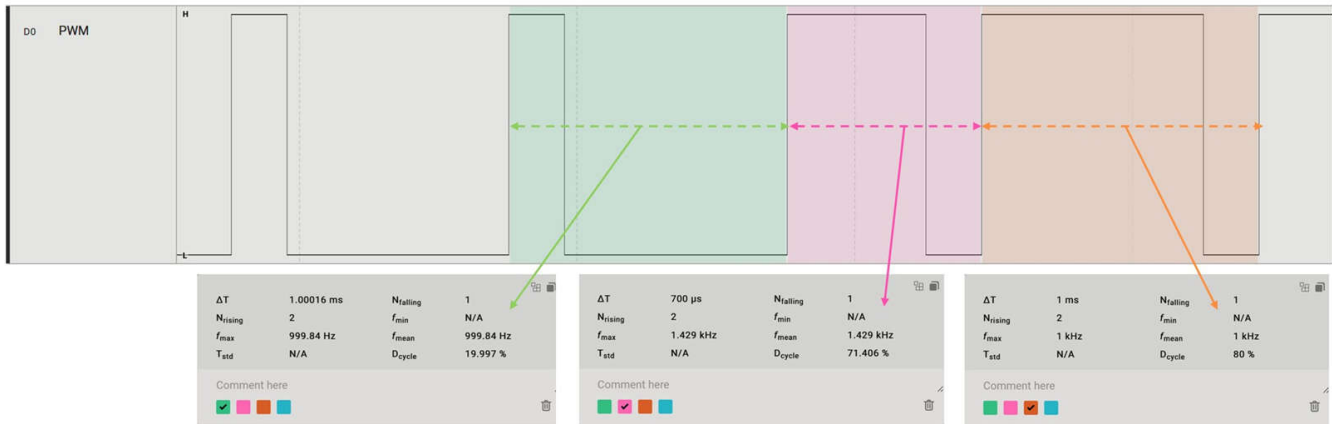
D0 PWM

H

L

| $\Delta T$ | 1.00016 ms | $N_{falling}$ | 1 |
|---|---|---|---|
| $N_{rising}$ | 2 | $f_{min}$ | N/A |
| $f_{max}$ | 999.84 Hz | $f_{mean}$ | 999.84 Hz |
| $T_{std}$ | N/A | $D_{cycle}$ | 19.997 % |

Comment here

| $\Delta T$ | 700 µs | $N_{falling}$ | 1 |
|---|---|---|---|
| $N_{rising}$ | 2 | $f_{min}$ | N/A |
| $f_{max}$ | 1.429 kHz | $f_{mean}$ | 1.429 kHz |
| $T_{std}$ | N/A | $D_{cycle}$ | 71.406 % |

Comment here

| $\Delta T$ | 1 ms | $N_{falling}$ | 1 |
|---|---|---|---|
| $N_{rising}$ | 2 | $f_{min}$ | N/A |
| $f_{max}$ | 1 kHz | $f_{mean}$ | 1 kHz |
| $T_{std}$ | N/A | $D_{cycle}$ | 80 % |

Comment here